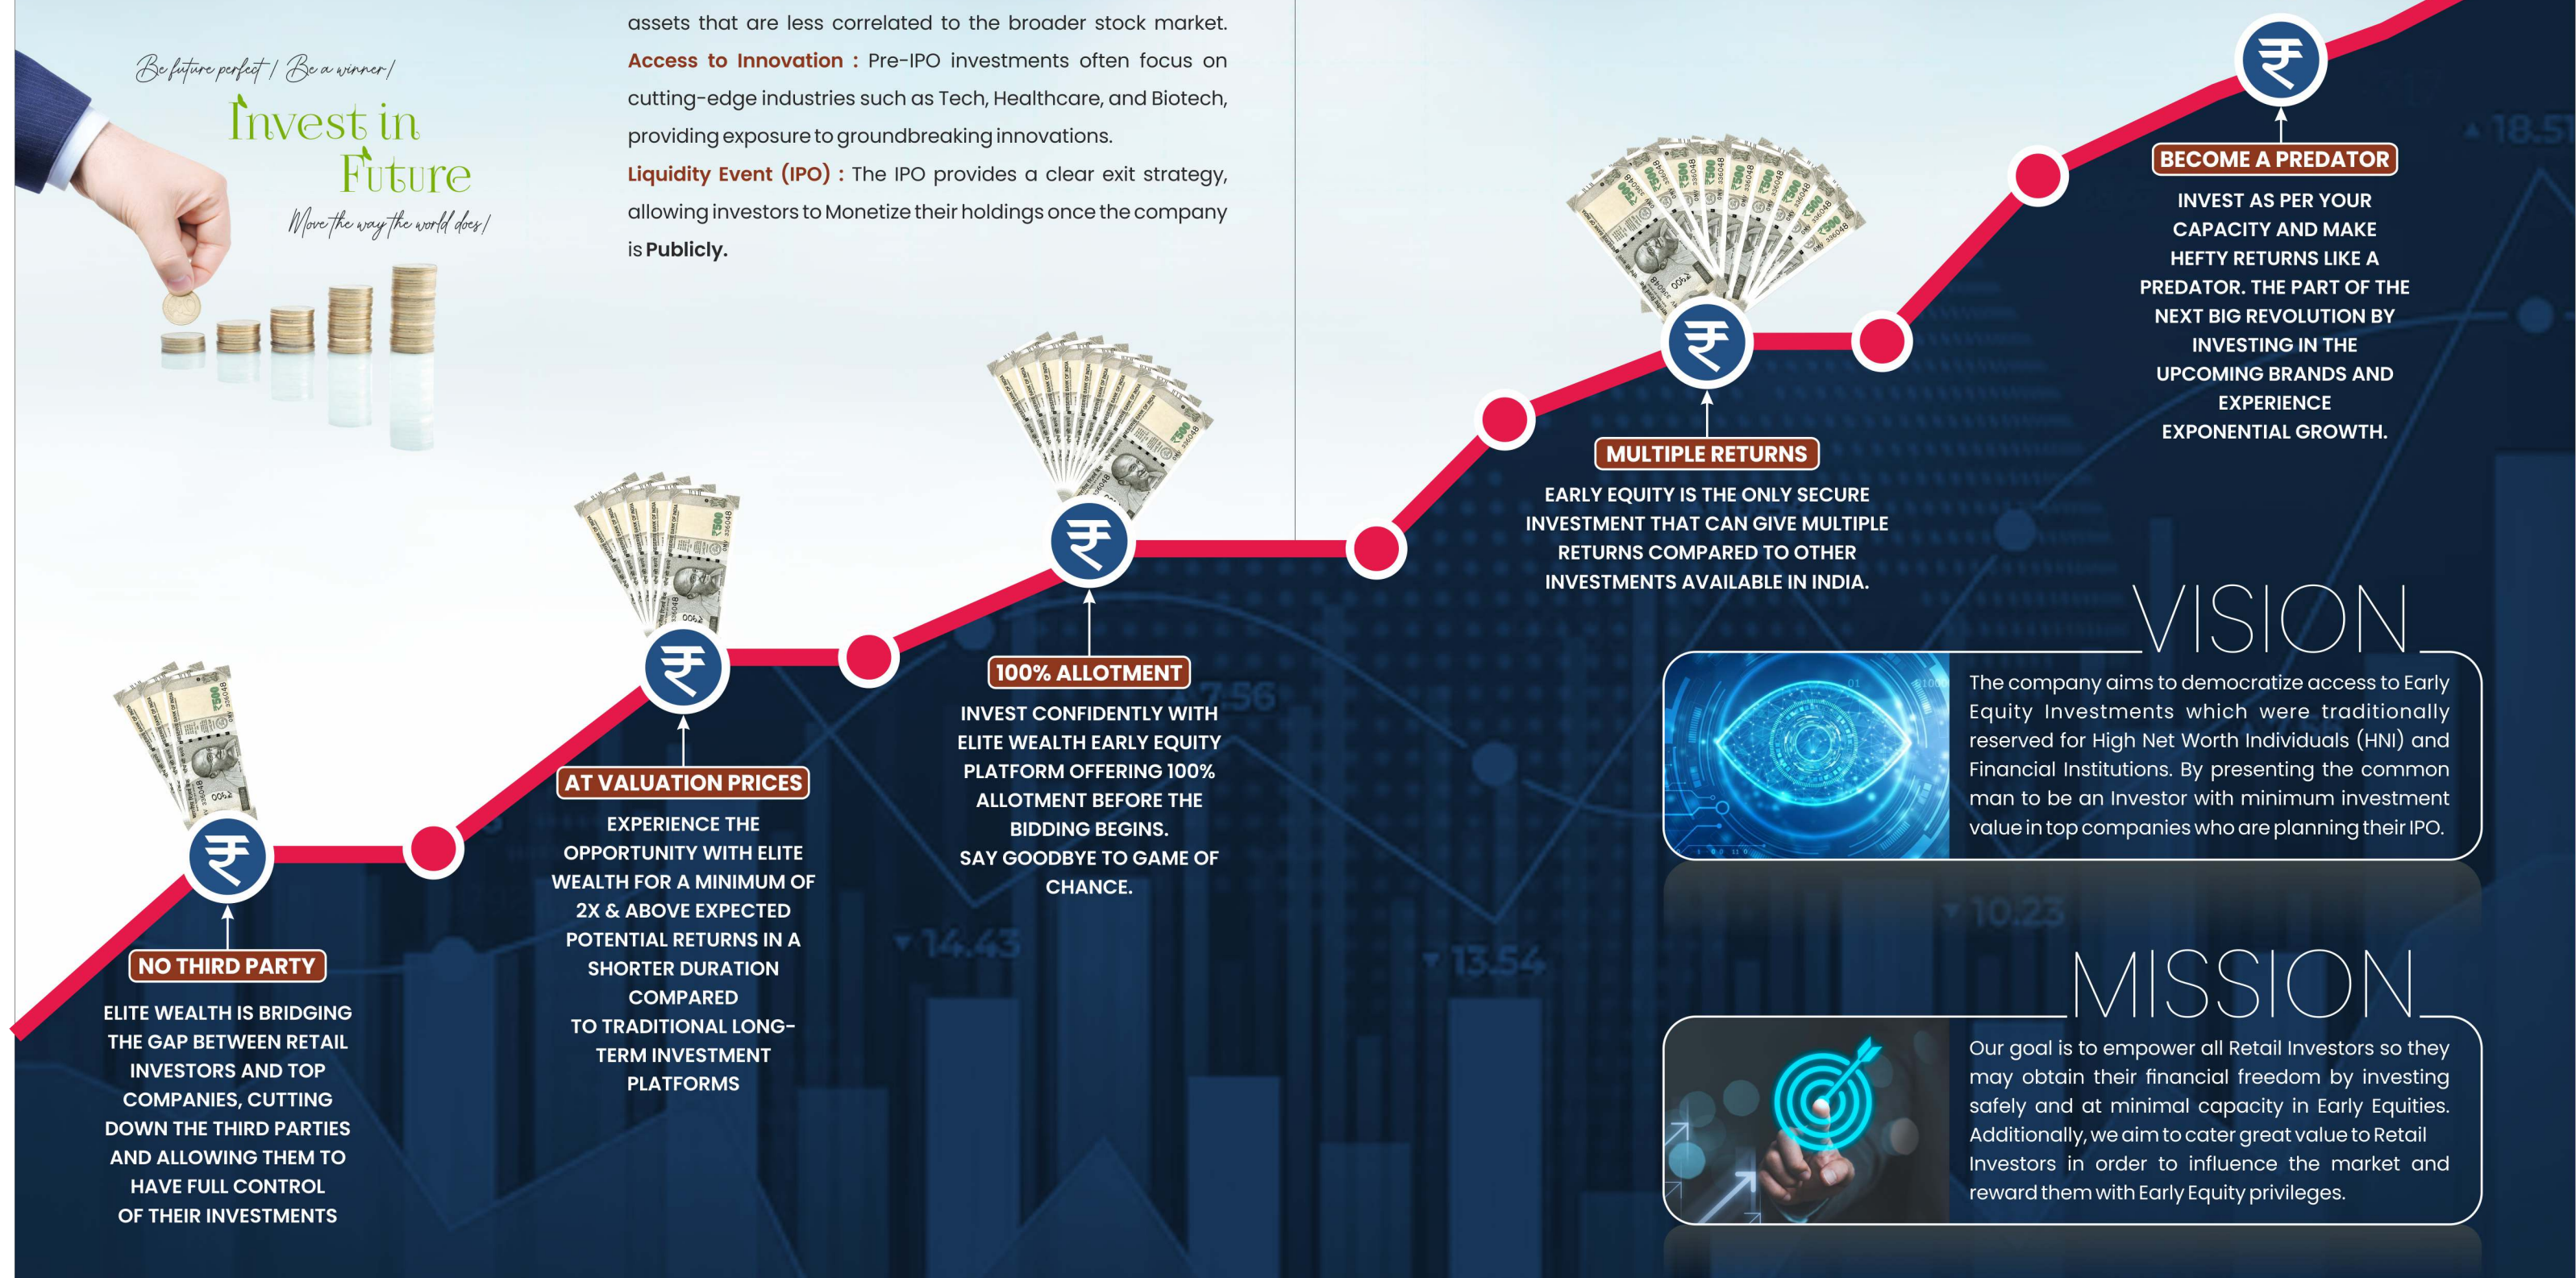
Be future perfect / Be a winner /

Invest in Future

Move the way the world does /

assets that are less correlated to the broader stock market.

Access to Innovation : Pre-IPO investments often focus on cutting-edge industries such as Tech, Healthcare, and Biotech, providing exposure to groundbreaking innovations.

Liquidity Event (IPO) : The IPO provides a clear exit strategy, allowing investors to Monetize their holdings once the company is Publicly.

₹

NO THIRD PARTY

ELITE WEALTH IS BRIDGING THE GAP BETWEEN RETAIL INVESTORS AND TOP COMPANIES, CUTTING DOWN THE THIRD PARTIES AND ALLOWING THEM TO HAVE FULL CONTROL OF THEIR INVESTMENTS

₹

AT VALUATION PRICES

EXPERIENCE THE OPPORTUNITY WITH ELITE WEALTH FOR A MINIMUM OF 2X & ABOVE EXPECTED POTENTIAL RETURNS IN A SHORTER DURATION COMPARED TO TRADITIONAL LONG-TERM INVESTMENT PLATFORMS

₹

100% ALLOTMENT

INVEST CONFIDENTLY WITH ELITE WEALTH EARLY EQUITY PLATFORM OFFERING 100% ALLOTMENT BEFORE THE BIDDING BEGINS. SAY GOODBYE TO GAME OF CHANCE.

₹

MULTIPLE RETURNS

EARLY EQUITY IS THE ONLY SECURE INVESTMENT THAT CAN GIVE MULTIPLE RETURNS COMPARED TO OTHER INVESTMENTS AVAILABLE IN INDIA.

₹

BECOME A PREDATOR

INVEST AS PER YOUR CAPACITY AND MAKE HEFTY RETURNS LIKE A PREDATOR. THE PART OF THE NEXT BIG REVOLUTION BY INVESTING IN THE UPCOMING BRANDS AND EXPERIENCE EXPONENTIAL GROWTH.

VISION

The company aims to democratize access to Early Equity Investments which were traditionally reserved for High Net Worth Individuals (HNI) and Financial Institutions. By presenting the common man to be an Investor with minimum investment value in top companies who are planning their IPO.

MISSION

Our goal is to empower all Retail Investors so they may obtain their financial freedom by investing safely and at minimal capacity in Early Equities. Additionally, we aim to cater great value to Retail Investors in order to influence the market and reward them with Early Equity privileges.